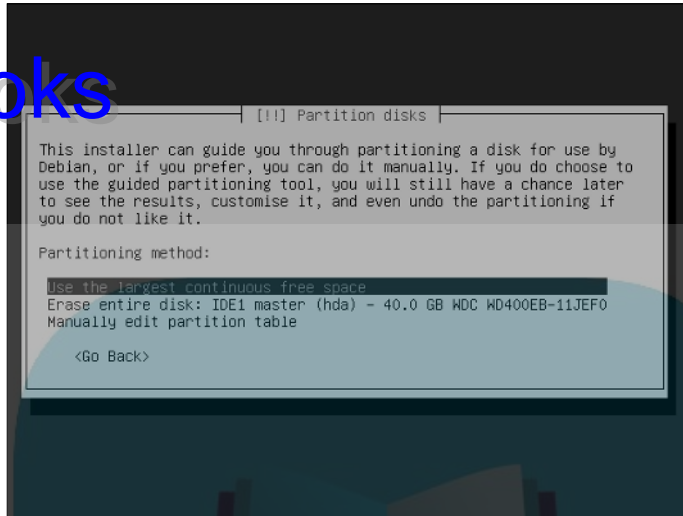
oks

[!!] Partition disks

This installer can guide you through partitioning a disk for use by Debian, or if you prefer, you can do it manually. If you do choose to use the guided partitioning tool, you will still have a chance later to see the results, customise it, and even undo the partitioning if you do not like it.

Partitioning method:

Use the largest continuous free space
Erase entire disk: IDE1 master (hda) - 40.0 GB WDC WD400EB-11JEF0
Manually edit partition table

<Go Back>